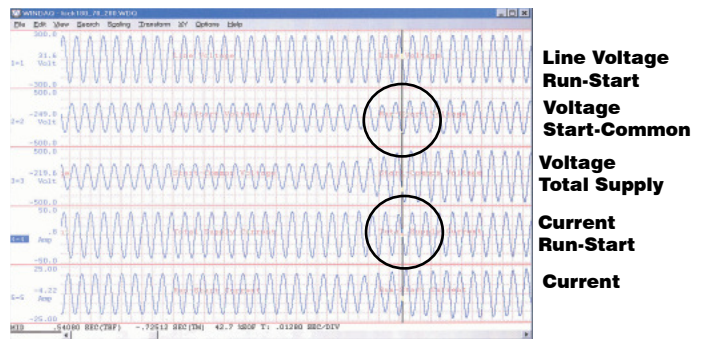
WINDAQ - lock100_78_288.WDQ

File Edit View Search Scaling Transform XY Options Help

300.0
1=1 31.6 Volt
-300.0

500.0
2=2 -249.0 Volt
-500.0

500.0
3=3 -215.6 Volt
-500.0

50.0
4=4 .8 Amp
-50.0

25.00
5=5 -4.22 Amp
-25.00

M10 .54080 SEC(TBF) -.72512 SEC(DN) 42.7 HzOF T: .01280 SEC/DIV

Line Voltage
Run-Start

Voltage
Start-Common

Voltage
Total Supply

Current
Run-Start

Current